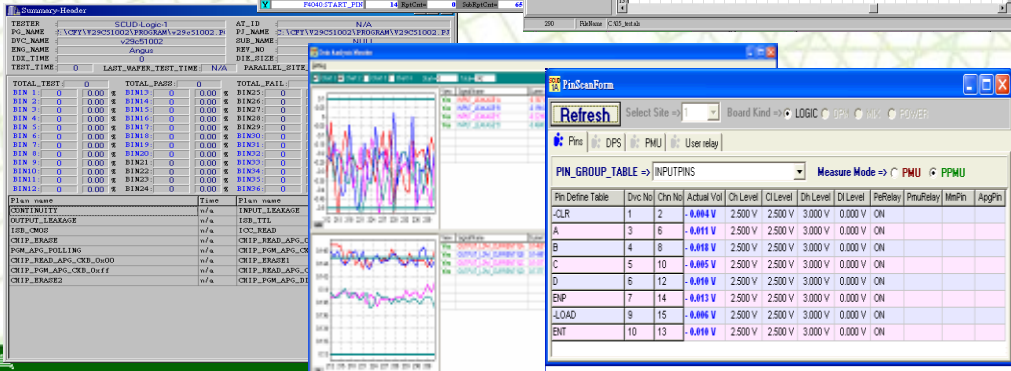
Summary-Header

F4040:START_PIN 14 RptCnt= 0 SubRptCnt= 65

290 FileName C:\03_testab

| TESTER | SCUD-Logic-1 | AT_ID | N/A |
|---|---|---|---|
| PG_NAME | :\CFT\V29C51002\PROGRAM\v29c51002.P | PJ_NAME | :\CFT\V29C51002\PROGRAM\v29c51002.PJ |
| DVC_NAME | v29c51002 | SUB_NAME | NULL |
| ENG_NAME | Angus | REV_NO | 0 |
| IDE_TIME | 0 | DIE_SIZE | |

TEST_TIME 0 LAST_WAFER_TEST_TIME N/A PARALLEL_SIZE

TOTAL_TEST: 0 TOTAL_PASS: 0 TOTAL_FAIL:

| BIN 1: | 0 | 0.00 % | BIN13: | 0 | 0.00 % | BIN25: |
|---|---|---|---|---|---|---|
| BIN 2: | 0 | 0.00 % | BIN14: | 0 | 0.00 % | BIN26: |
| BIN 3: | 0 | 0.00 % | BIN15: | 0 | 0.00 % | BIN27: |
| BIN 4: | 0 | 0.00 % | BIN16: | 0 | 0.00 % | BIN28: |
| BIN 5: | 0 | 0.00 % | BIN17: | 0 | 0.00 % | BIN29: |
| BIN 6: | 0 | 0.00 % | BIN18: | 0 | 0.00 % | BIN30: |
| BIN 7: | 0 | 0.00 % | BIN19: | 0 | 0.00 % | BIN31: |
| BIN 8: | 0 | 0.00 % | BIN20: | 0 | 0.00 % | BIN32: |
| BIN 9: | 0 | 0.00 % | BIN21: | 0 | 0.00 % | BIN33: |
| BIN10: | 0 | 0.00 % | BIN22: | 0 | 0.00 % | BIN34: |
| BIN11: | 0 | 0.00 % | BIN23: | 0 | 0.00 % | BIN35: |
| BIN12: | 0 | 0.00 % | BIN24: | 0 | 0.00 % | BIN36: |

| Plan name | Time | Plan name |
|---|---|---|
| CONTINUITY | n/a | INPUT_LEAKAGE |
| OUTPUT_LEAKAGE | n/a | ISB_TTL |
| ISB_CMOS | n/a | ICC_READ |
| CHIP_ERASE | n/a | CHIP_READ_APG_C |
| CHIP_PGM_APG_POLLING | n/a | CHIP_PGM_APG_C |
| CHIP_READ_APG_CKB_0x00 | n/a | CHIP_ERASE1 |
| CHIP_PGM_APG_CKB_0xff | n/a | CHIP_READ_APG_C |
| CHIP_ERASE2 | n/a | CHIP_PGM_APG_D |

Data Analysis Monitor

PinScanForm

Refresh Select Site => 1 Board Kind => LOGIC DPS MIS POWER

Pins DPS PMU User relay

PIN_GROUP_TABLE => INPUTPINS Measure Mode => PMU PPMU

| Pin Define Table | Dvc No | Chn No | Actual Vol | Ch Level | Cl Level | Dh Level | Dl Level | PeRelay | PmuRelay | MmPin | ApgPin |
|---|---|---|---|---|---|---|---|---|---|---|---|
| -CLR | 1 | 2 | -0.004 V | 2.500 V | 2.500 V | 3.000 V | 0.000 V | ON | | | |
| A | 3 | 6 | -0.011 V | 2.500 V | 2.500 V | 3.000 V | 0.000 V | ON | | | |
| B | 4 | 8 | -0.018 V | 2.500 V | 2.500 V | 3.000 V | 0.000 V | ON | | | |
| C | 5 | 10 | -0.005 V | 2.500 V | 2.500 V | 3.000 V | 0.000 V | ON | | | |
| D | 6 | 12 | -0.010 V | 2.500 V | 2.500 V | 3.000 V | 0.000 V | ON | | | |
| ENP | 7 | 14 | -0.013 V | 2.500 V | 2.500 V | 3.000 V | 0.000 V | ON | | | |
| -LOAD | 9 | 15 | -0.006 V | 2.500 V | 2.500 V | 3.000 V | 0.000 V | ON | | | |
| ENT | 10 | 13 | -0.010 V | 2.500 V | 2.500 V | 3.000 V | 0.000 V | ON | | | |